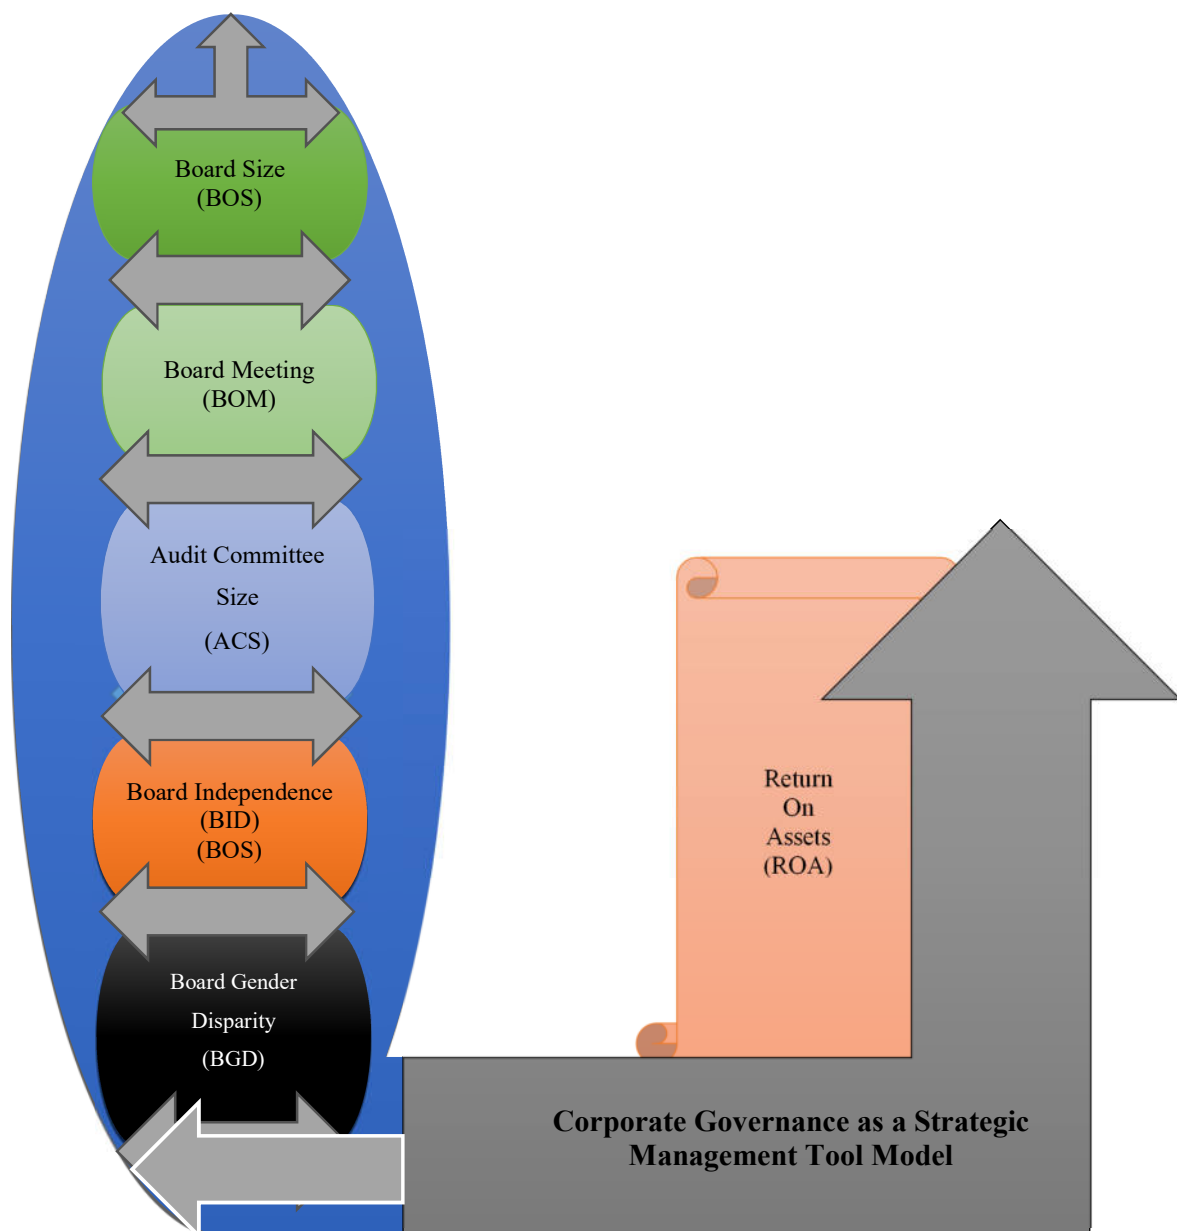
Board Size
(BOS)

Board Meeting
(BOM)

Audit Committee
Size
(ACS)

Board Independence
(BID)
(BOS)

Board Gender
Disparity
(BGD)

Return
On
Assets
(ROA)

Corporate Governance as a Strategic Management Tool Model